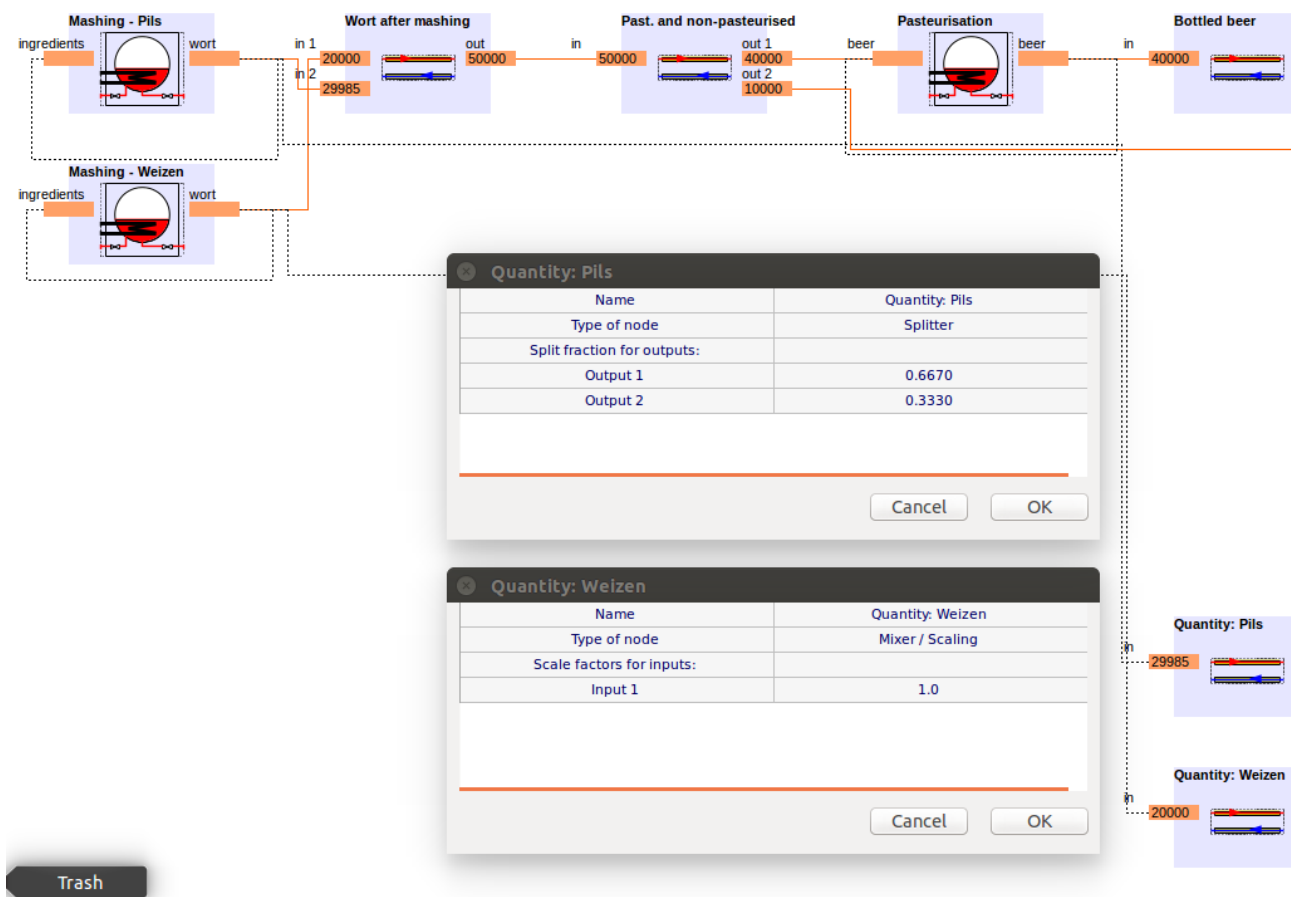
Mashing - Pils
ingredients
wort

Wort after mashing
in 1
20000
in 2
29985
out
50000

Past. and non-pasteurised
in
50000
out 1
40000
out 2
10000

Pasteurisation
beer
beer

Bottled beer
in
40000

Mashing - Weizen
ingredients
wort

Quantity: Pils

| Name | Quantity: Pils |
|---|---|
| Type of node | Splitter |
| Split fraction for outputs: | |
| Output 1 | 0.6670 |
| Output 2 | 0.3330 |

Cancel
OK

Quantity: Weizen

| Name | Quantity: Weizen |
|---|---|
| Type of node | Mixer / Scaling |
| Scale factors for inputs: | |
| Input 1 | 1.0 |

Cancel
OK

Quantity: Pils
in
29985

Quantity: Weizen
in
20000

Trash